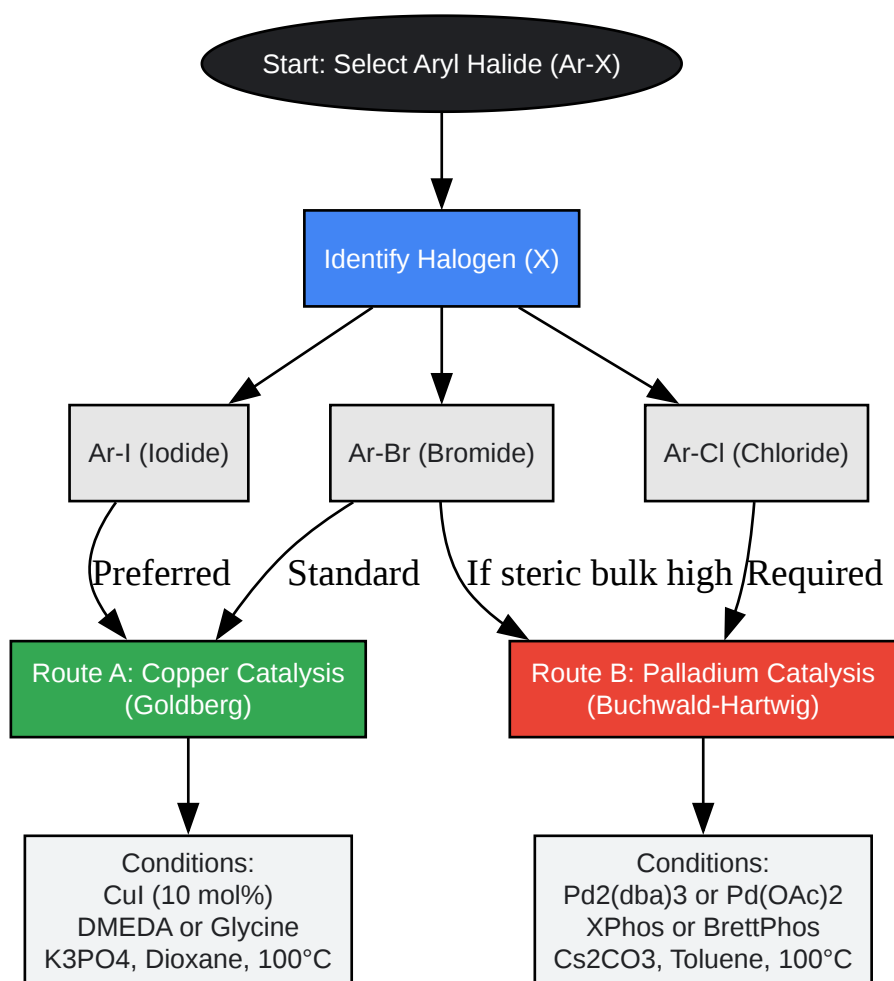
Start: Select Aryl Halide (Ar-X)

Identify Halogen (X)

Ar-I (Iodide)

Ar-Br (Bromide)

Ar-Cl (Chloride)

Preferred

Standard

If steric bulk high

Required

Route A: Copper Catalysis (Goldberg)

Route B: Palladium Catalysis (Buchwald-Hartwig)

Conditions:
CuI (10 mol%)
DMEDA or Glycine
K3PO4, Dioxane, 100°C

Conditions:
Pd2(dba)3 or Pd(OAc)2
XPhos or BrettPhos
Cs2CO3, Toluene, 100°C